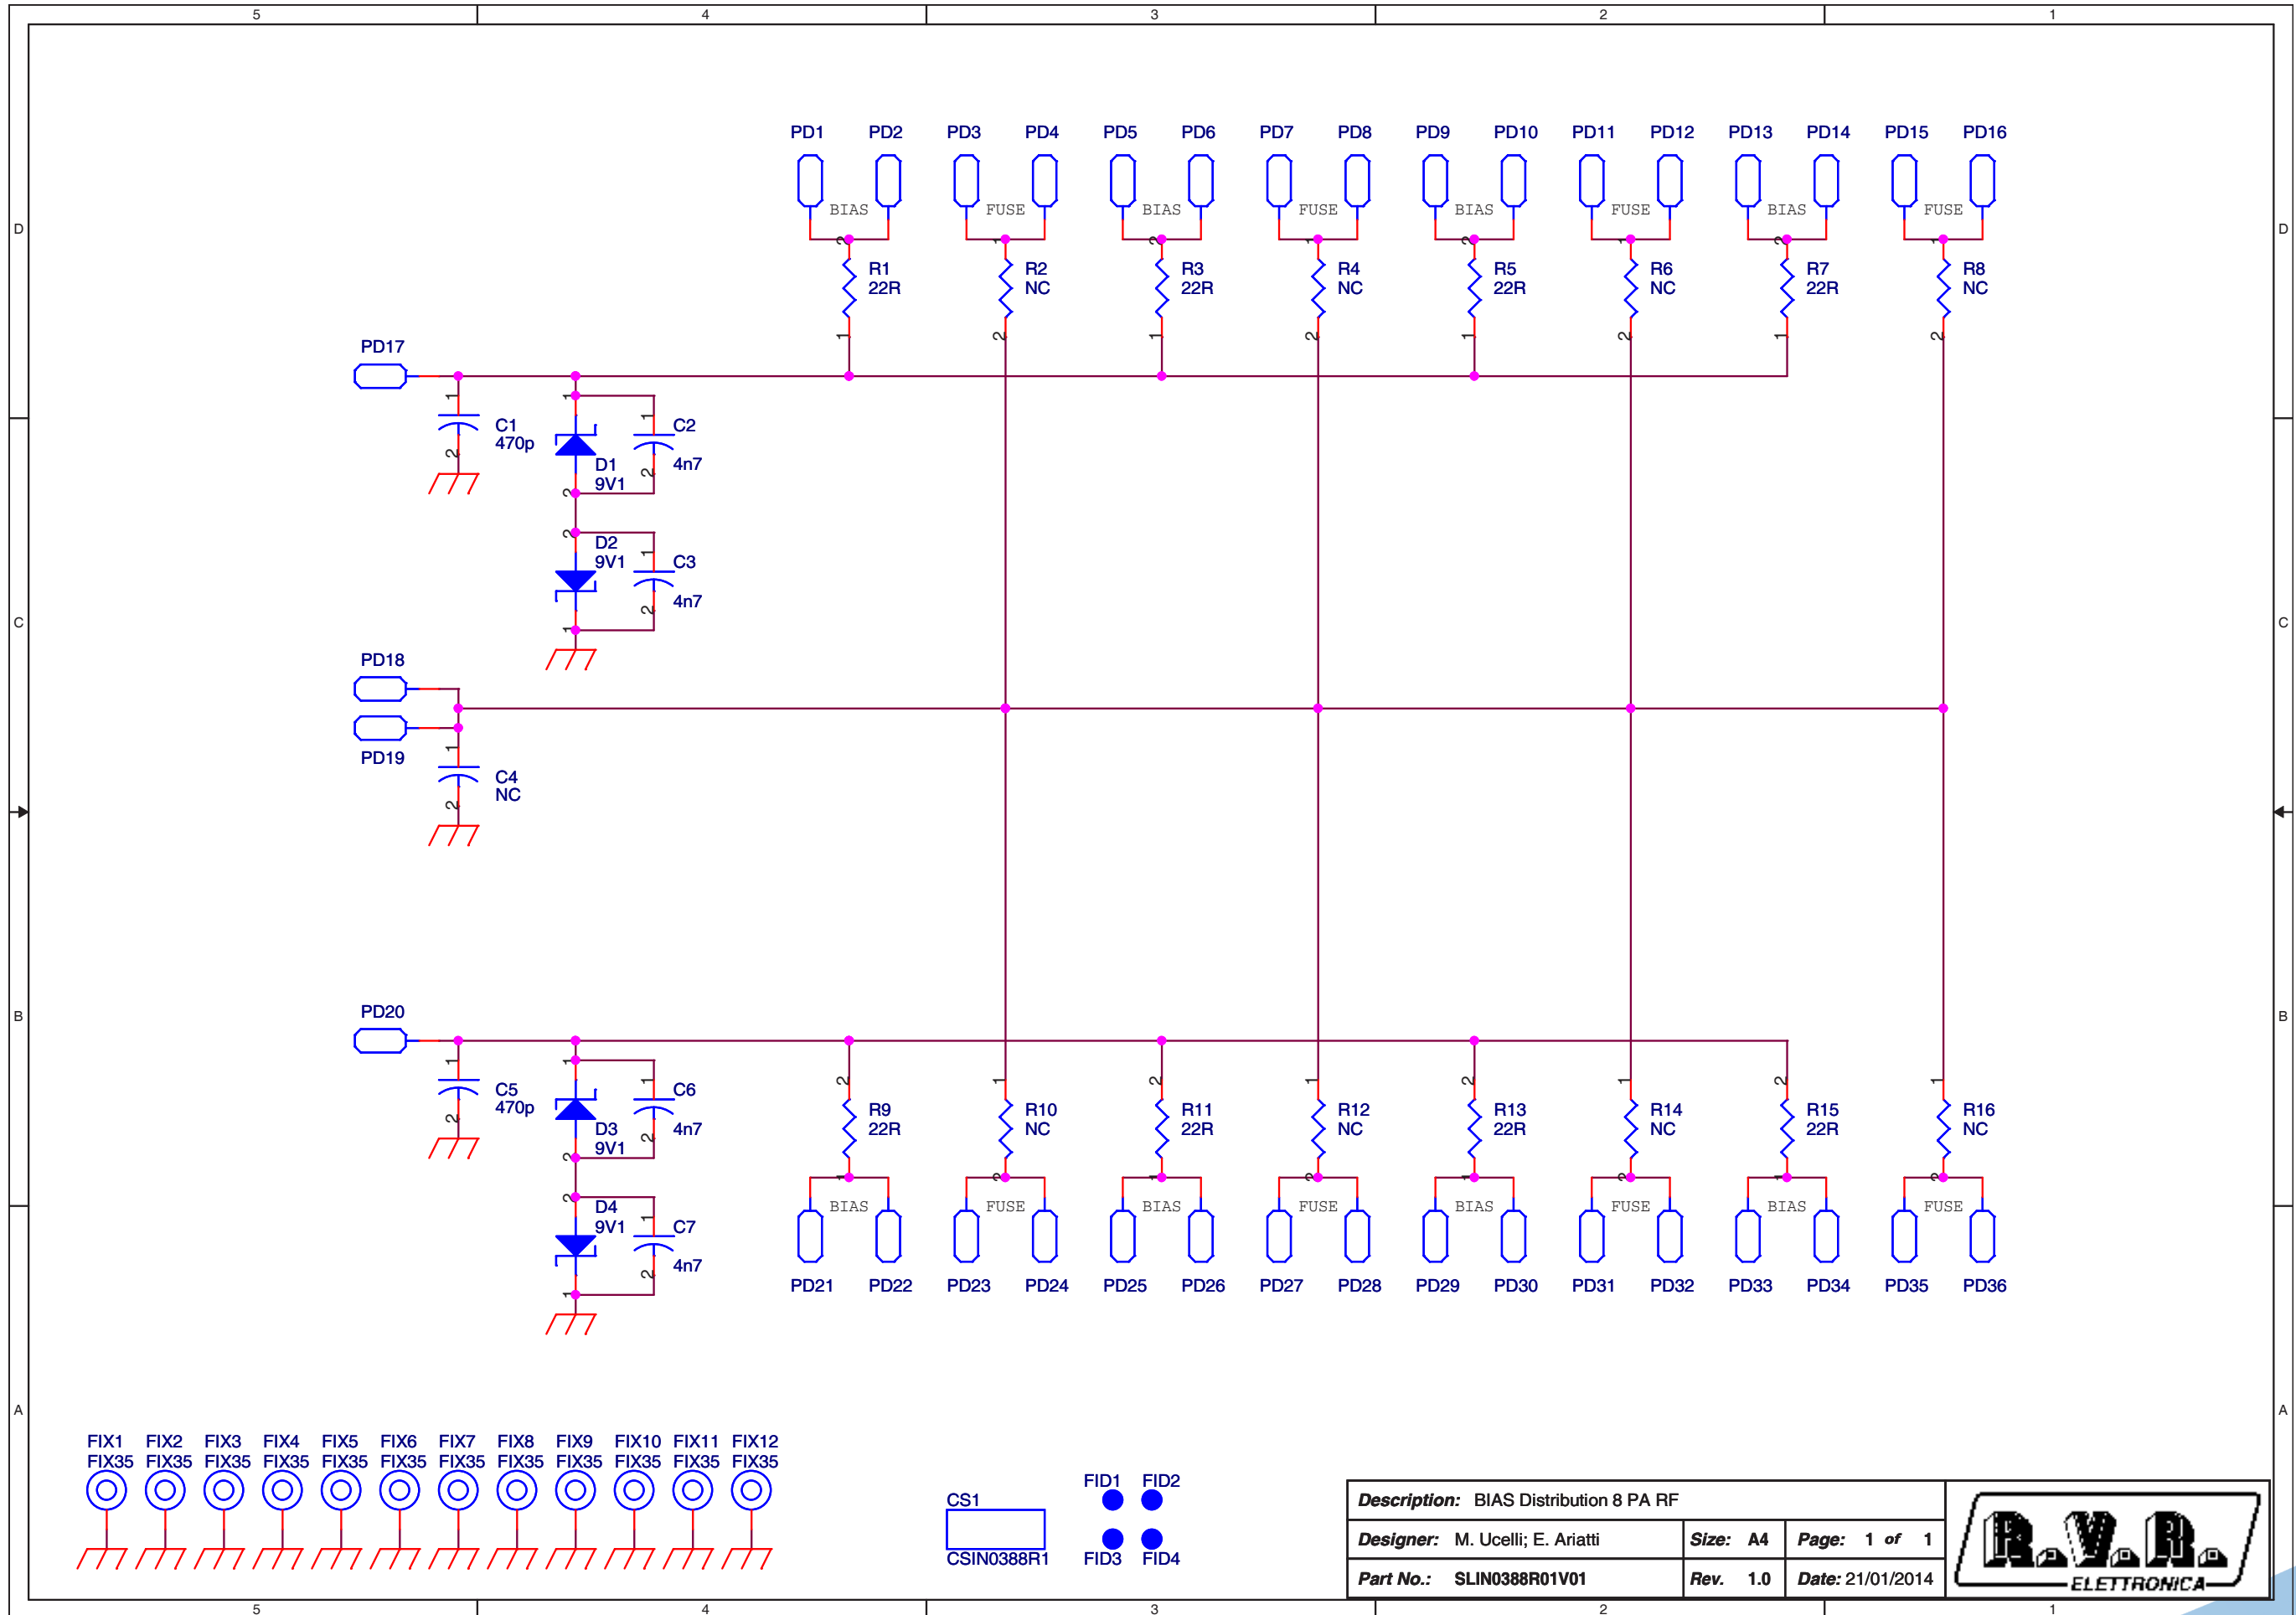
5 4 3 2 1

D C B A

PD1 PD2 PD3 PD4 PD5 PD6 PD7 PD8 PD9 PD10 PD11 PD12 PD13 PD14 PD15 PD16

BIAS FUSE BIAS FUSE BIAS FUSE BIAS FUSE

R1 22R
R2 NC
R3 22R
R4 NC
R5 22R
R6 NC
R7 22R
R8 NC

PD17

C1 470p

D1 9V1

C2 4n7

D2 9V1

C3 4n7

PD18

PD19

C4 NC

PD20

C5 470p

D3 9V1

C6 4n7

D4 9V1

C7 4n7

R9 22R
R10 NC
R11 22R
R12 NC
R13 22R
R14 NC
R15 22R
R16 NC

BIAS FUSE BIAS FUSE BIAS FUSE BIAS FUSE

PD21 PD22 PD23 PD24 PD25 PD26 PD27 PD28 PD29 PD30 PD31 PD32 PD33 PD34 PD35 PD36

FIX1 FIX35 FIX2 FIX35 FIX3 FIX35 FIX4 FIX35 FIX5 FIX35 FIX6 FIX35 FIX7 FIX35 FIX8 FIX35 FIX9 FIX35 FIX10 FIX35 FIX11 FIX35 FIX12 FIX35

CS1
CSIN0388R1

FID1 FID2 FID3 FID4

| Description: BIAS Distribution 8 PA RF | | |
|---|---|---|
| Designer: M. Ucelli; E. Ariatti | Size: A4 | Page: 1 of 1 |
| Part No.: SLIN0388R01V01 | Rev. 1.0 | Date: 21/01/2014 |

R.V.R. ELETTRONICA

5 4 3 2 1